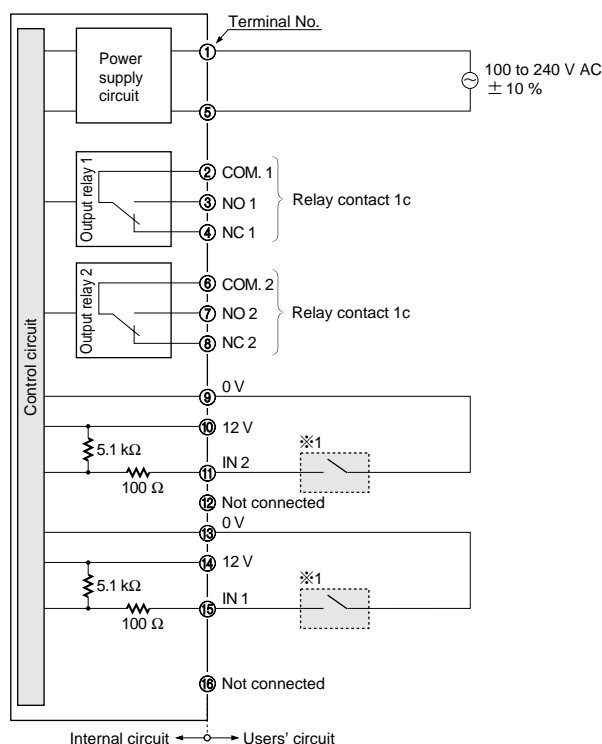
Terminal No.

Power supply circuit

①

⑤

100 to 240 V AC ± 10 %

Output relay 1

② COM. 1

③ NO 1

④ NC 1

Relay contact 1c

Output relay 2

⑥ COM. 2

⑦ NO 2

⑧ NC 2

Relay contact 1c

Control circuit

0 V
⑨

⑩ 12 V

5.1 kΩ

※1

⑪ IN 2

100 Ω

⑫ Not connected

0 V
⑬

⑭ 12 V

5.1 kΩ

※1

⑮ IN 1

100 Ω

⑯ Not connected

Internal circuit ← → Users' circuit